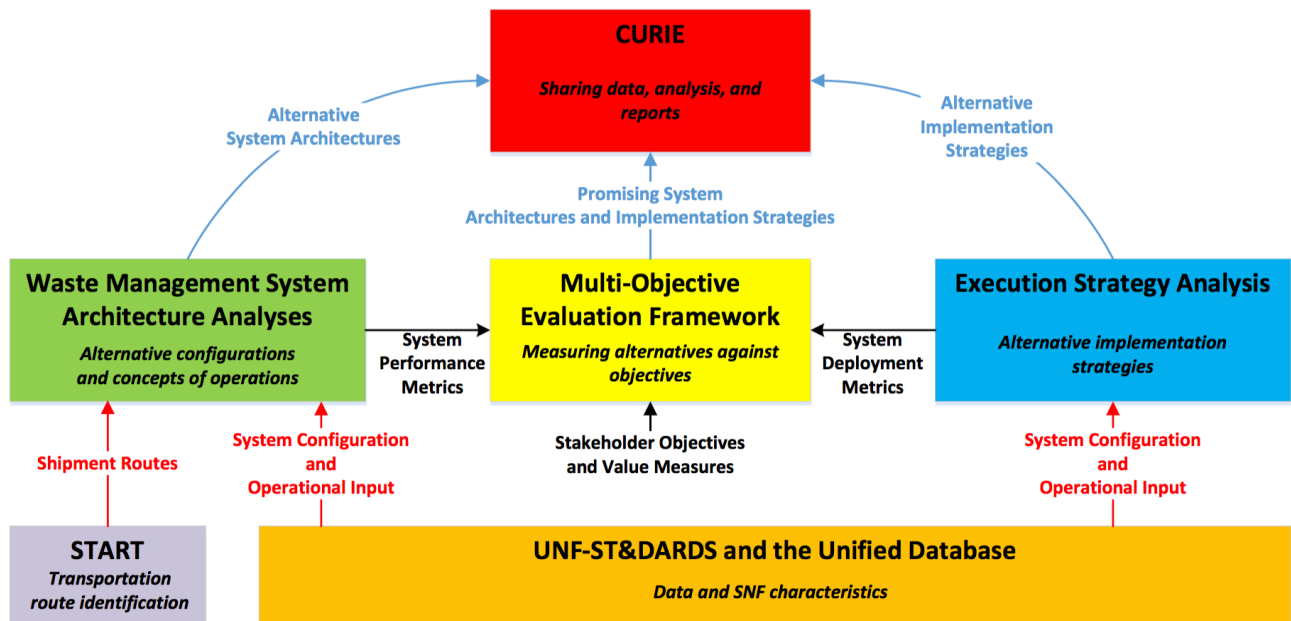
CURIE

Sharing data, analysis, and reports

Alternative System Architectures

Alternative Implementation Strategies

Promising System Architectures and Implementation Strategies

Waste Management System Architecture Analyses

Alternative configurations and concepts of operations

System Performance Metrics

Multi-Objective Evaluation Framework

Measuring alternatives against objectives

System Deployment Metrics

Execution Strategy Analysis

Alternative implementation strategies

Shipment Routes

System Configuration and Operational Input

Stakeholder Objectives and Value Measures

System Configuration and Operational Input

START

Transportation route identification

UNF-ST&DARDS and the Unified Database

Data and SNF characteristics